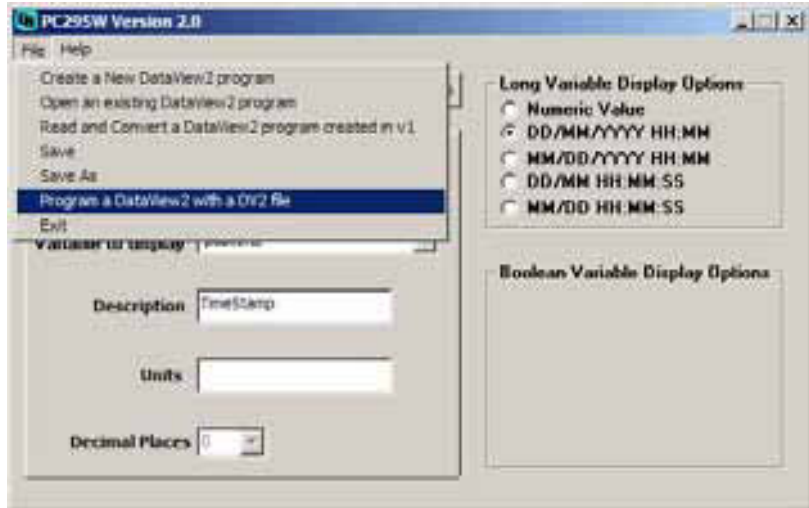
PC295W Version 2.0

File Help

Create a New DataView2 program
Open an existing DataView2 program
Read and Convert a DataView2 program created in v1
Save
Save As
Program a DataView2 with a DV2 file
Exit

Variable to display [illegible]

Description TimeStamp

Units

Decimal Places 0

Long Variable Display Options
Numeric Value
DD/MM/YYYY HH:MM
MM/DD/YYYY HH:MM
DD/MM HH:MM:SS
MM/DD HH:MM:SS

Boolean Variable Display Options